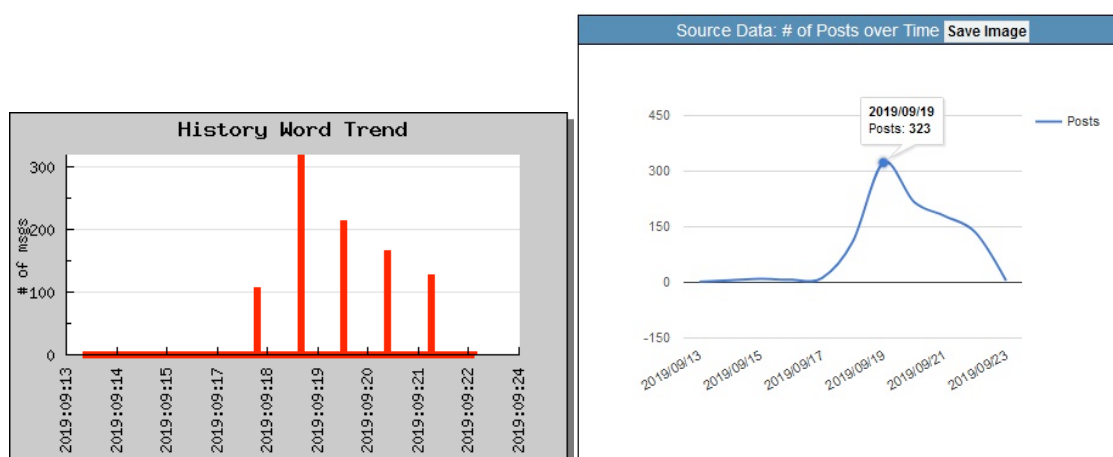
History Word Trend

# of msgs

300
200
100
0

2019:09:13
2019:09:14
2019:09:15
2019:09:17
2019:09:18
2019:09:19
2019:09:20
2019:09:21
2019:09:22
2019:09:24

Source Data: # of Posts over Time Save Image

2019/09/19
Posts: 323

Posts

450
300
150
0
-150

2019/09/13
2019/09/15
2019/09/17
2019/09/19
2019/09/21
2019/09/23